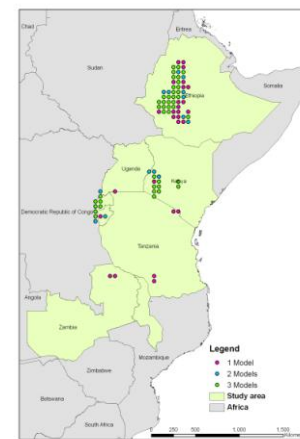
Chad

Eritrea

Sudan

Ethiopia

Somalia

Uganda

Kenya

Democratic Republic of Congo

Tanzania

Angola

Zambia

Mozambique

Zimbabwe

Botswana

South Africa

Legend
1 Model
2 Models
3 Models
Study area
Africa

0 250 500 1,000 1,500 Km